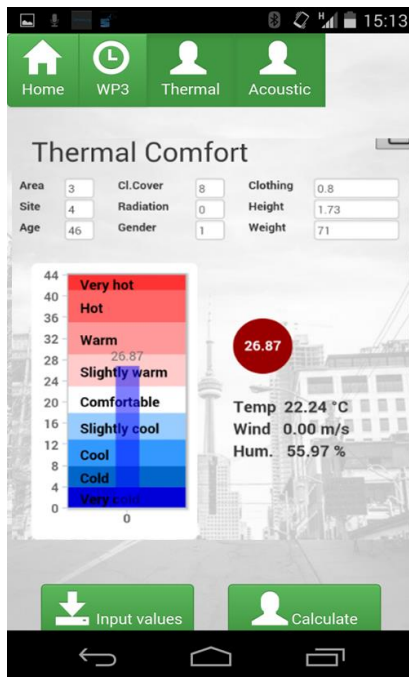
15:13

Home WP3 Thermal Acoustic

Thermal Comfort

| Area | 3 | Cl.Cover | 8 | Clothing | 0.8 |
|---|---|---|---|---|---|
| Site | 4 | Radiation | 0 | Height | 1.73 |
| Age | 46 | Gender | 1 | Weight | 71 |

44
40
36
32
28
24
20
16
12
8
4
0

Very hot
Hot
Warm
26.87
Slightly warm
Comfortable
Slightly cool
Cool
Cold
Very cold
0

26.87

Temp 22.24 °C
Wind 0.00 m/s
Hum. 55.97 %

Input values

Calculate